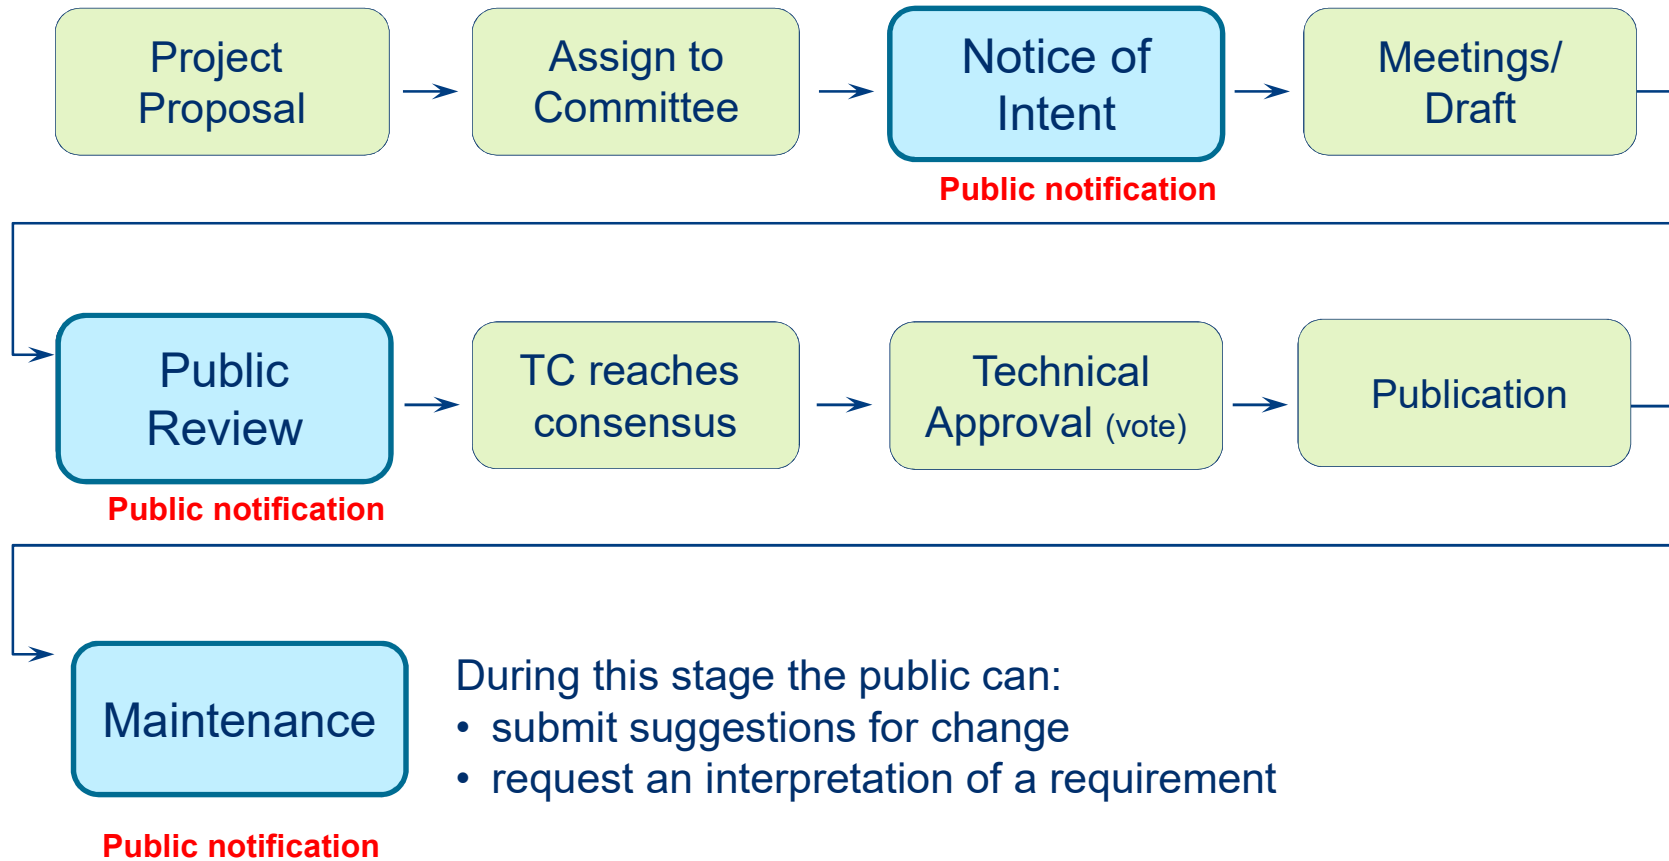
Project Proposal

Assign to Committee

Notice of Intent

Public notification

Meetings/ Draft

Public Review

Public notification

TC reaches consensus

Technical Approval (vote)

Publication

Maintenance

Public notification

During this stage the public can:
• submit suggestions for change
• request an interpretation of a requirement